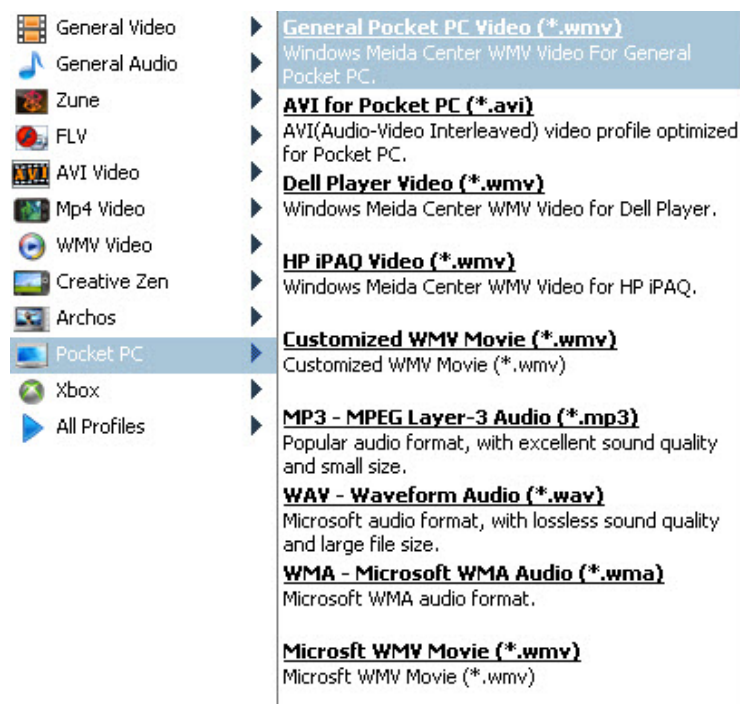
General Video
General Audio
Zune
FLV
AVI Video
Mp4 Video
WMV Video
Creative Zen
Archos
Pocket PC
Xbox
All Profiles

General Pocket PC Video (*.wmv)
Windows Meida Center WMV Video For General Pocket PC.

AVI for Pocket PC (*.avi)
AVI(Audio-Video Interleaved) video profile optimized for Pocket PC.

Dell Player Video (*.wmv)
Windows Meida Center WMV Video for Dell Player.

HP iPAQ Video (*.wmv)
Windows Meida Center WMV Video for HP iPAQ.

Customized WMV Movie (*.wmv)
Customized WMV Movie (*.wmv)

MP3 - MPEG Layer-3 Audio (*.mp3)
Popular audio format, with excellent sound quality and small size.

WAV - Waveform Audio (*.wav)
Microsoft audio format, with lossless sound quality and large file size.

WMA - Microsoft WMA Audio (*.wma)
Microsoft WMA audio format.

Microsft WMV Movie (*.wmv)
Microsft WMV Movie (*.wmv)